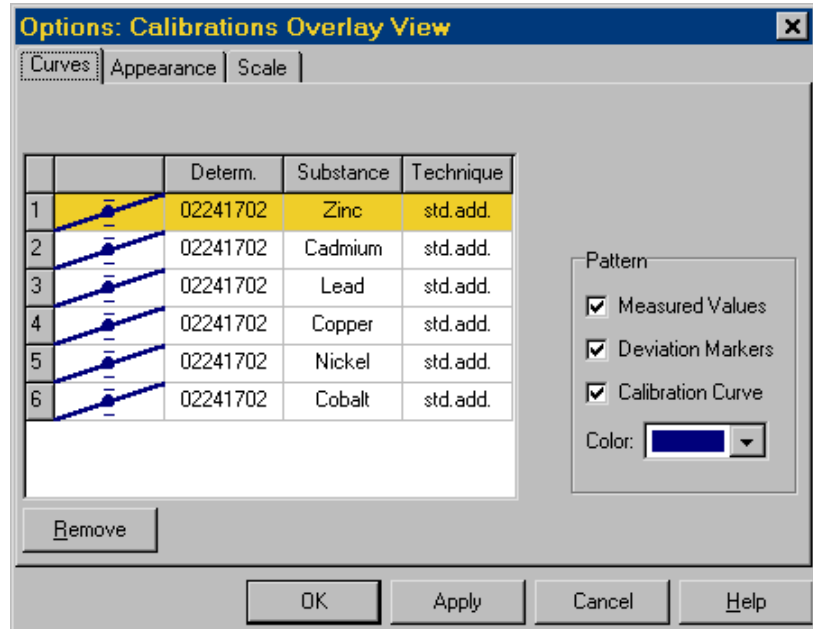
Options: Calibrations Overlay View

Curves | Appearance | Scale

| | | Determ. | Substance | Technique |
|---|---|---|---|---|
| 1 | | 02241702 | Zinc | std.add. |
| 2 | | 02241702 | Cadmium | std.add. |
| 3 | | 02241702 | Lead | std.add. |
| 4 | | 02241702 | Copper | std.add. |
| 5 | | 02241702 | Nickel | std.add. |
| 6 | | 02241702 | Cobalt | std.add. |

Pattern
☑ Measured Values
☑ Deviation Markers
☑ Calibration Curve
Color:

Remove

OK | Apply | Cancel | Help